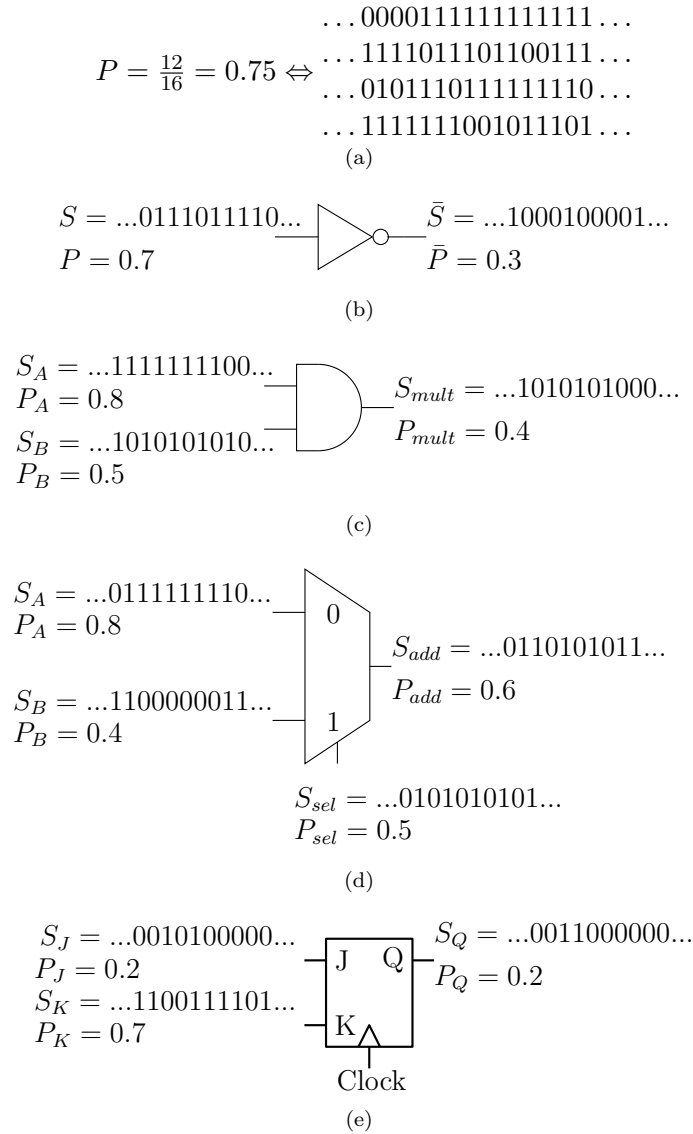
$P = \frac{12}{16} = 0.75 \Leftrightarrow$ $\ldots 0000111111111111 \ldots$
$\ldots 1111011101100111 \ldots$
$\ldots 0101110111111110 \ldots$
$\ldots 1111111001011101 \ldots$

(a)

$S = ...0111011110...$
$P = 0.7$
$\bar{S} = ...1000100001...$
$\bar{P} = 0.3$

(b)

$S_A = ...1111111100...$
$P_A = 0.8$
$S_B = ...1010101010...$
$P_B = 0.5$
$S_{mult} = ...1010101000...$
$P_{mult} = 0.4$

(c)

$S_A = ...0111111110...$
$P_A = 0.8$
0
$S_B = ...1100000011...$
$P_B = 0.4$
1
$S_{add} = ...0110101011...$
$P_{add} = 0.6$
$S_{sel} = ...0101010101...$
$P_{sel} = 0.5$

(d)

$S_J = ...0010100000...$
$P_J = 0.2$
$S_K = ...1100111101...$
$P_K = 0.7$
J Q
K
Clock
$S_Q = ...0011000000...$
$P_Q = 0.2$

(e)